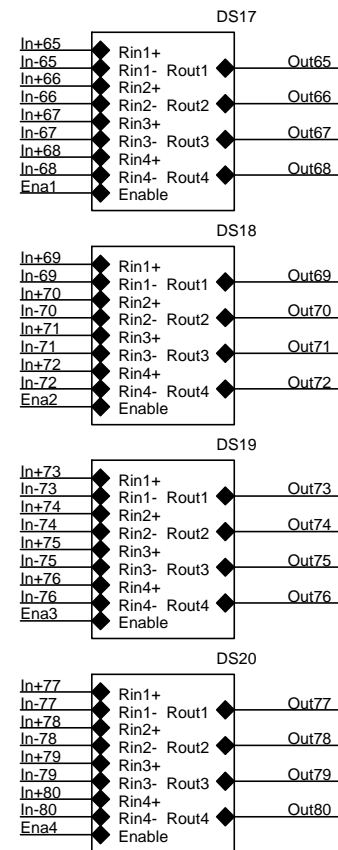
DS17

In+65
In-65
In+66
In-66
In+67
In-67
In+68
In-68
Ena1

Rin1+
Rin1- Rout1
Rin2+
Rin2- Rout2
Rin3+
Rin3- Rout3
Rin4+
Rin4- Rout4
Enable

Out65
Out66
Out67
Out68

DS18

In+69
In-69
In+70
In-70
In+71
In-71
In+72
In-72
Ena2

Rin1+
Rin1- Rout1
Rin2+
Rin2- Rout2
Rin3+
Rin3- Rout3
Rin4+
Rin4- Rout4
Enable

Out69
Out70
Out71
Out72

DS19

In+73
In-73
In+74
In-74
In+75
In-75
In+76
In-76
Ena3

Rin1+
Rin1- Rout1
Rin2+
Rin2- Rout2
Rin3+
Rin3- Rout3
Rin4+
Rin4- Rout4
Enable

Out73
Out74
Out75
Out76

DS20

In+77
In-77
In+78
In-78
In+79
In-79
In+80
In-80
Ena4

Rin1+
Rin1- Rout1
Rin2+
Rin2- Rout2
Rin3+
Rin3- Rout3
Rin4+
Rin4- Rout4
Enable

Out77
Out78
Out79
Out80